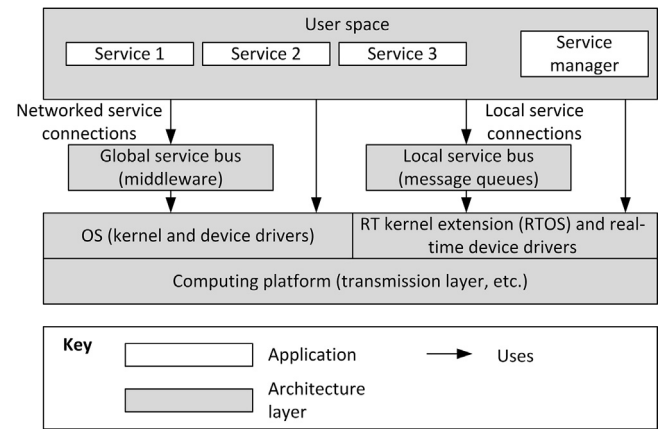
User space

Service 1

Service 2

Service 3

Service manager

Networked service connections

Local service connections

Global service bus (middleware)

Local service bus (message queues)

OS (kernel and device drivers)

RT kernel extension (RTOS) and real-time device drivers

Computing platform (transmission layer, etc.)

Key

Application

Uses

Architecture layer